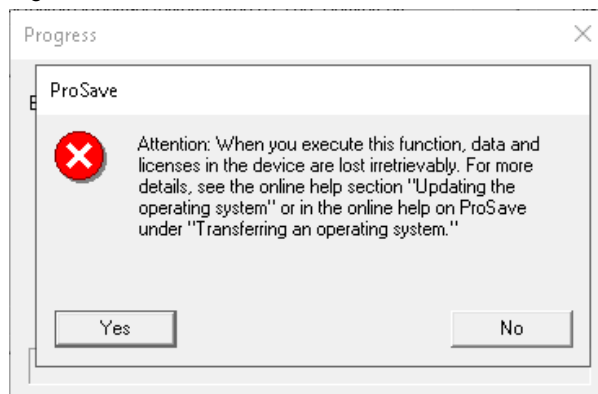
Progress

E

ProSave

Attention: When you execute this function, data and licenses in the device are lost irretrievably. For more details, see the online help section "Updating the operating system" or in the online help on ProSave under "Transferring an operating system."

Yes

No